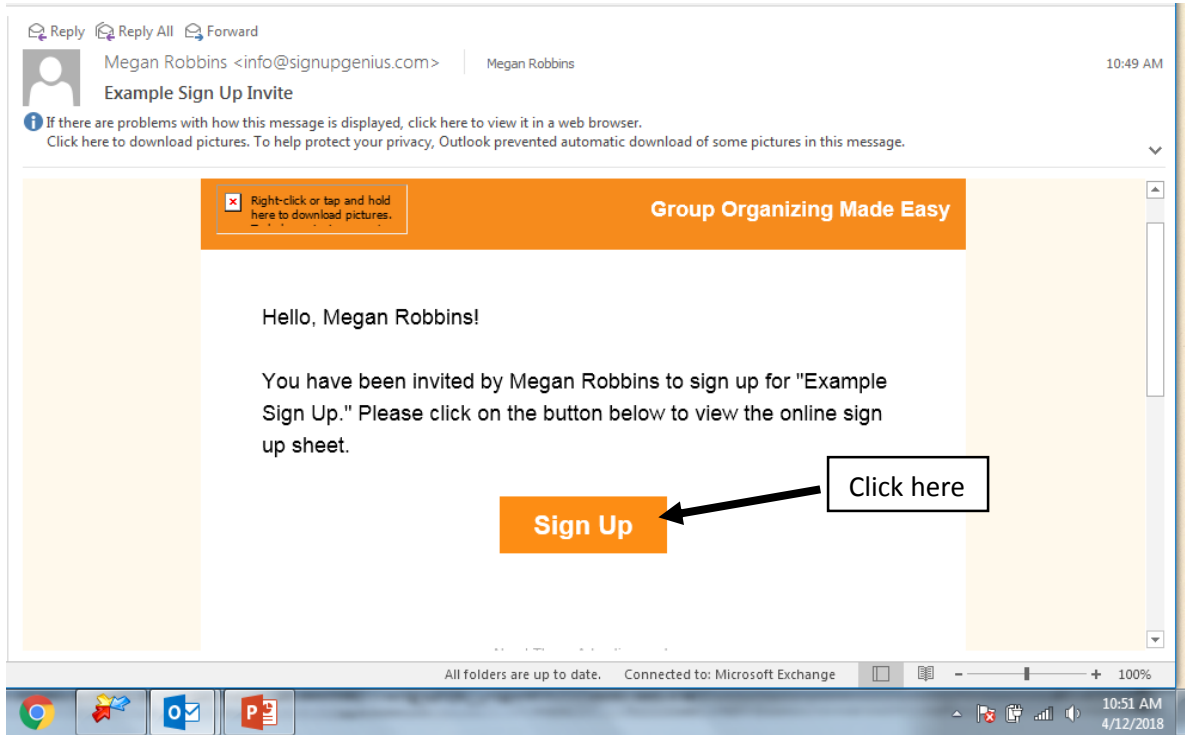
Reply Reply All Forward

Megan Robbins <info@signupgenius.com> Megan Robbins 10:49 AM

Example Sign Up Invite

If there are problems with how this message is displayed, click here to view it in a web browser.
Click here to download pictures. To help protect your privacy, Outlook prevented automatic download of some pictures in this message.

Right-click or tap and hold here to download pictures. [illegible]

Group Organizing Made Easy

Hello, Megan Robbins!

You have been invited by Megan Robbins to sign up for "Example Sign Up." Please click on the button below to view the online sign up sheet.

Click here

Sign Up

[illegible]

All folders are up to date. Connected to: Microsoft Exchange 100%

10:51 AM
4/12/2018